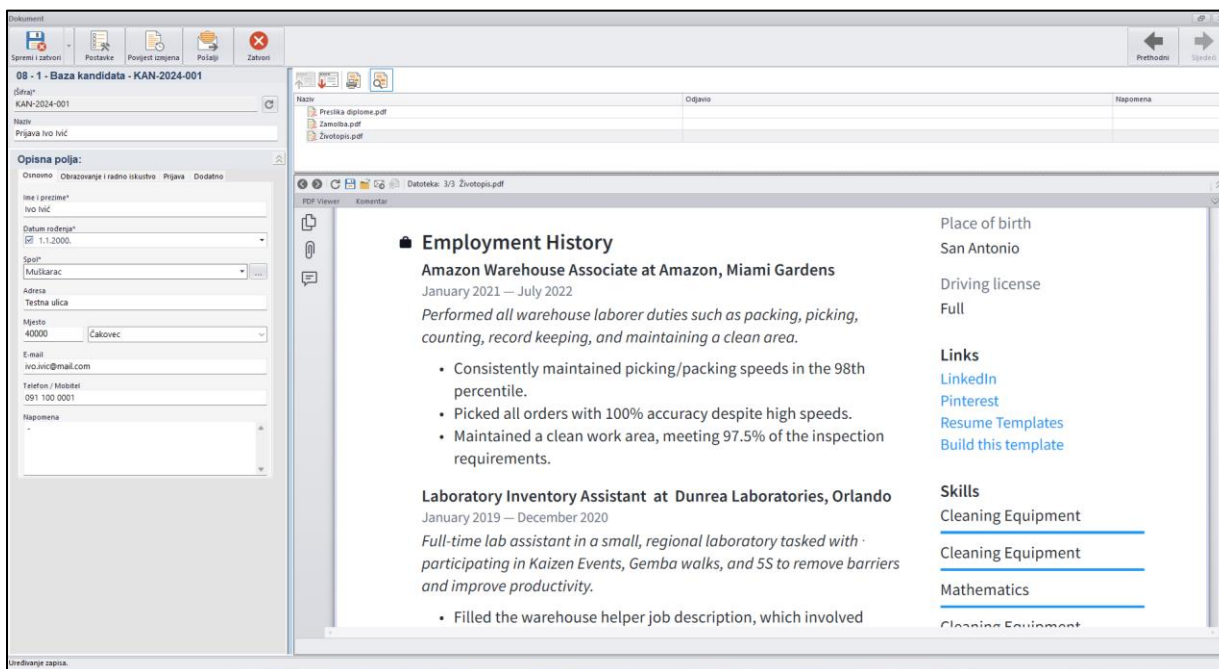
Dokument

Spremi i zatvori
Postavke
Povijest izmjena
Pošalji
Zatvori

Prethodni
Sljedeći

08 - 1 - Baza kandidata - KAN-2024-001

Šifra*
KAN-2024-001

Naziv
Prijava Ivo Ivić

Opisna polja:

Osnovno | Obrazovanje i radno iskustvo | Prijava | Dodatno

Ime i prezime*
Ivo Ivić

Datum rođenja*
1.1.2000.

Spol*
Muškarac

Adresa
Testna ulica

Mjesto
40000 Čakovec

E-mail
ivo.ivic@mail.com

Telefon / Mobitel
091 100 0001

Napomena
-

| Naziv | Odjavio | Napomena |
|---|---|---|
| Preslika diplome.pdf | | |
| Zamolba.pdf | | |
| Životopis.pdf | | |

Datoteka: 3/3 Životopis.pdf

PDF Viewer
Komentar

Employment History

Amazon Warehouse Associate at Amazon, Miami Gardens
January 2021 — July 2022
Performed all warehouse laborer duties such as packing, picking, counting, record keeping, and maintaining a clean area.

• Consistently maintained picking/packing speeds in the 98th percentile.
• Picked all orders with 100% accuracy despite high speeds.
• Maintained a clean work area, meeting 97.5% of the inspection requirements.

Laboratory Inventory Assistant at Dunrea Laboratories, Orlando
January 2019 — December 2020
Full-time lab assistant in a small, regional laboratory tasked with participating in Kaizen Events, Gemba walks, and 5S to remove barriers and improve productivity.

• Filled the warehouse helper job description, which involved

Place of birth
San Antonio

Driving license
Full

Links
LinkedIn
Pinterest
Resume Templates
Build this template

Skills
Cleaning Equipment
Cleaning Equipment
Mathematics
Cleaning Equipment

Uređivanje zapisa.